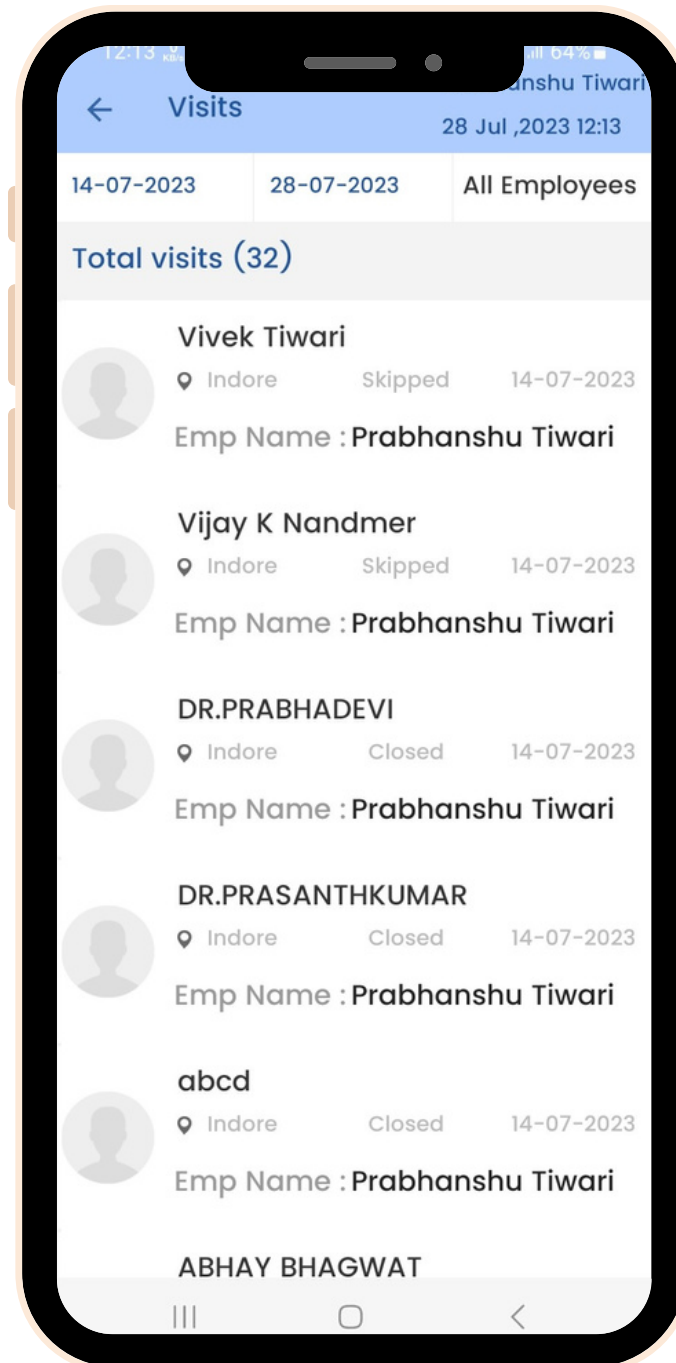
12:13 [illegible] 64%

← Visits

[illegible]anshu Tiwari

28 Jul ,2023 12:13

14-07-2023 | 28-07-2023 | All Employees

Total visits (32)

Vivek Tiwari
Indore Skipped 14-07-2023
Emp Name : Prabhanshu Tiwari

Vijay K Nandmer
Indore Skipped 14-07-2023
Emp Name : Prabhanshu Tiwari

DR.PRABHADEVI
Indore Closed 14-07-2023
Emp Name : Prabhanshu Tiwari

DR.PRASANTHKUMAR
Indore Closed 14-07-2023
Emp Name : Prabhanshu Tiwari

abcd
Indore Closed 14-07-2023
Emp Name : Prabhanshu Tiwari

ABHAY BHAGWAT